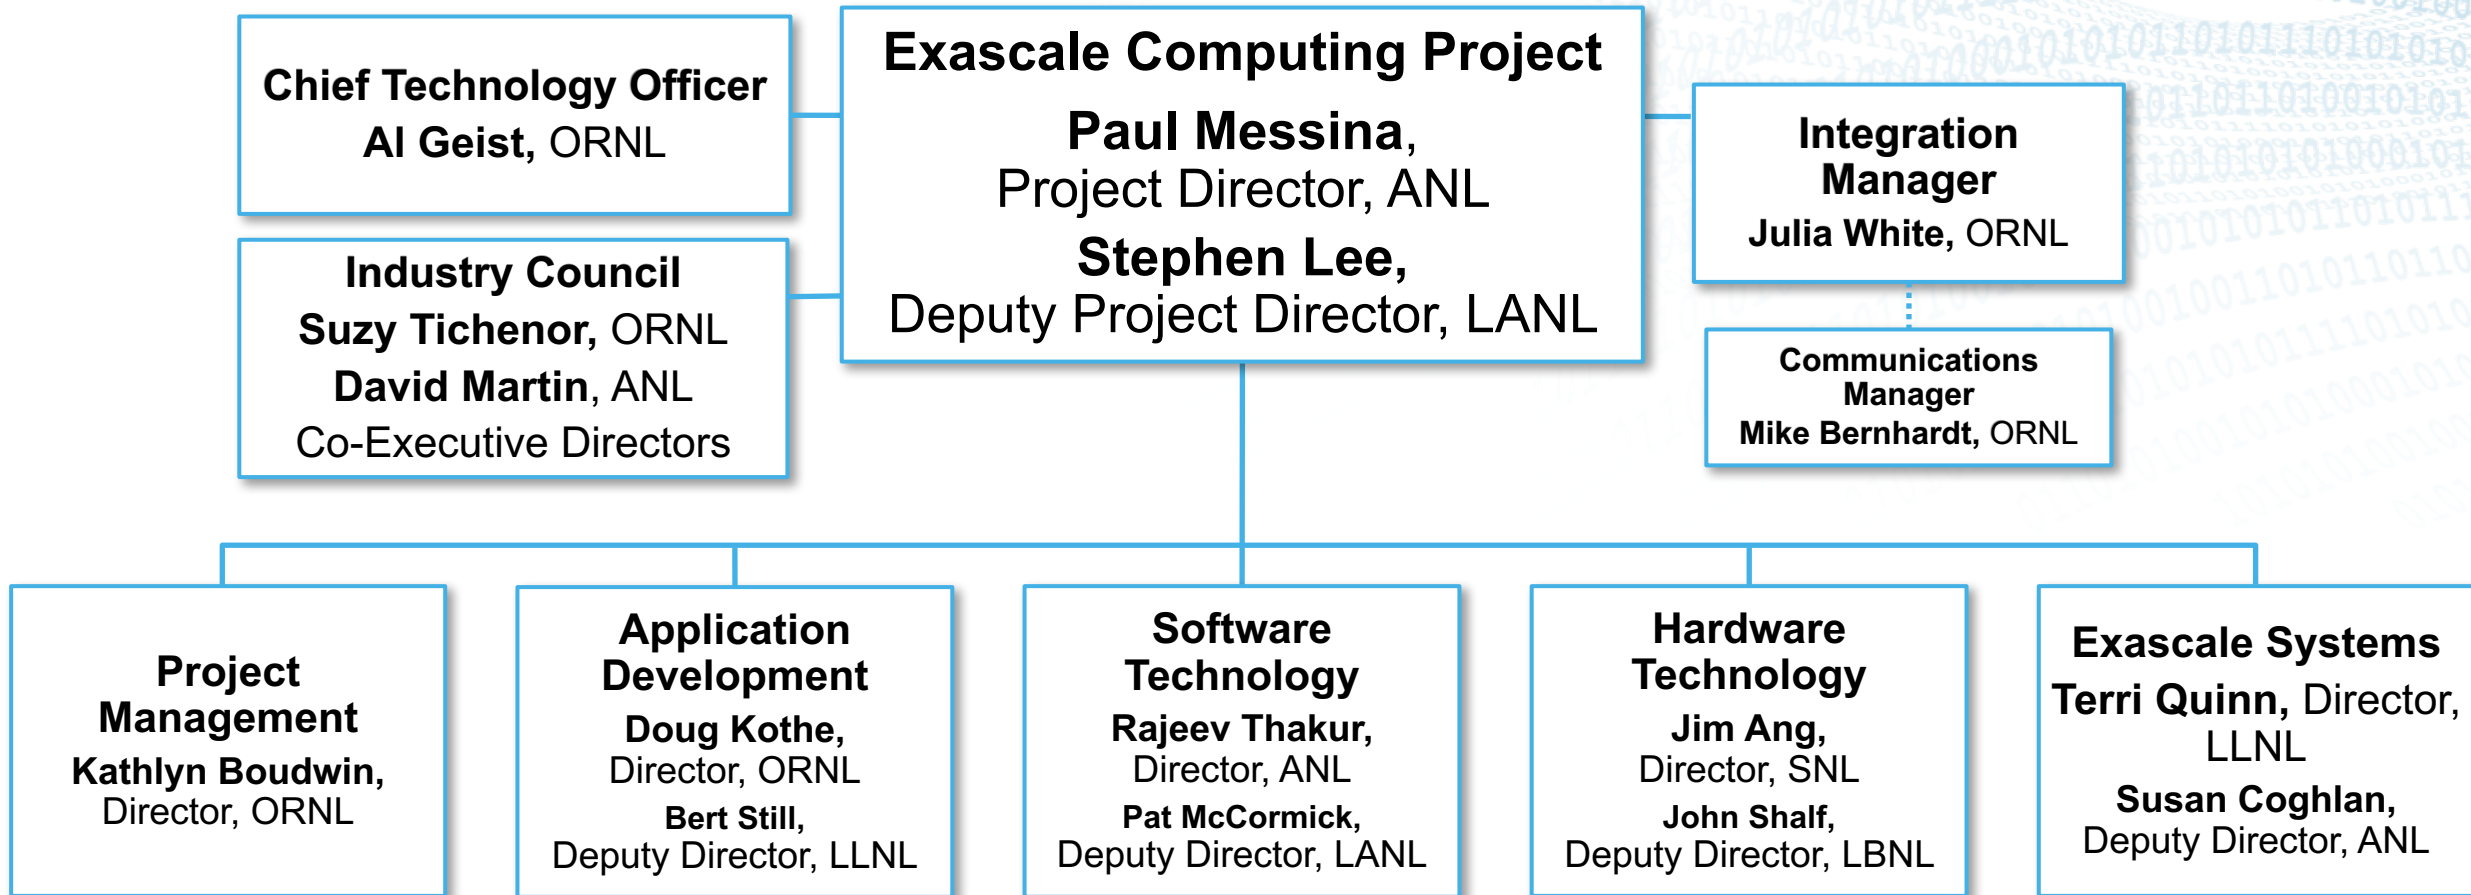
Chief Technology Officer
Al Geist, ORNL

Exascale Computing Project
Paul Messina,
Project Director, ANL
Stephen Lee,
Deputy Project Director, LANL

Integration Manager
Julia White, ORNL

Industry Council
Suzy Tichenor, ORNL
David Martin, ANL
Co-Executive Directors

Communications Manager
Mike Bernhardt, ORNL

Project Management
Kathlyn Boudwin,
Director, ORNL

Application Development
Doug Kothe,
Director, ORNL
Bert Still,
Deputy Director, LLNL

Software Technology
Rajeev Thakur,
Director, ANL
Pat McCormick,
Deputy Director, LANL

Hardware Technology
Jim Ang,
Director, SNL
John Shalf,
Deputy Director, LBNL

Exascale Systems
Terri Quinn, Director, LLNL
Susan Coghlan,
Deputy Director, ANL